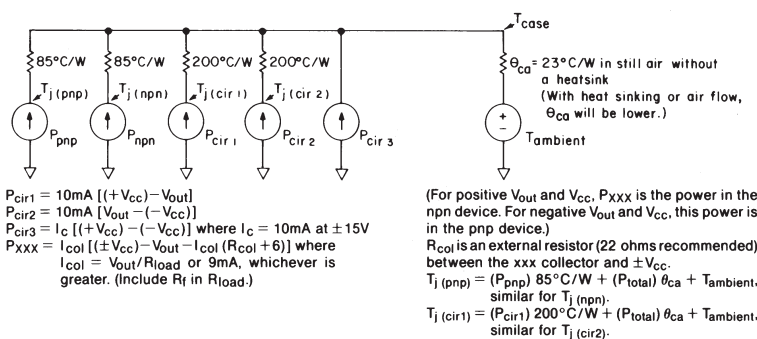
$T_{case}$

85°C/W
85°C/W
200°C/W
200°C/W

$T_{j\,(pnp)}$
$T_{j\,(npn)}$
$T_{j\,(cir\,1)}$
$T_{j\,(cir\,2)}$

$P_{pnp}$
$P_{npn}$
$P_{cir\,1}$
$P_{cir\,2}$
$P_{cir\,3}$

$\theta_{ca}$ = 23°C/W in still air without a heatsink (With heat sinking or air flow, $\Theta_{ca}$ will be lower.)

+
−
$T_{ambient}$

$P_{cir1}$ = 10mA [(+$V_{cc}$) − $V_{out}$]
$P_{cir2}$ = 10mA [$V_{out}$ − (−$V_{cc}$)]
$P_{cir3}$ = $I_C$ [(+$V_{cc}$) − (−$V_{cc}$)] where $I_C$ = 10mA at ±15V
$P_{XXX}$ = $I_{col}$ [(±$V_{cc}$) − $V_{out}$ − $I_{col}$ ($R_{col}$ + 6)] where $I_{col}$ = $V_{out}/R_{load}$ or 9mA, whichever is greater. (Include $R_f$ in $R_{load}$.)

(For positive $V_{out}$ and $V_{cc}$, $P_{XXX}$ is the power in the npn device. For negative $V_{out}$ and $V_{cc}$, this power is in the pnp device.)
$R_{col}$ is an external resistor (22 ohms recommended) between the xxx collector and ±$V_{cc}$.
$T_{j\,(pnp)}$ = ($P_{pnp}$) 85°C/W + ($P_{total}$) $\theta_{ca}$ + $T_{ambient}$, similar for $T_{j\,(npn)}$.
$T_{j\,(cir1)}$ = ($P_{cir1}$) 200°C/W + ($P_{total}$) $\theta_{ca}$ + $T_{ambient}$, similar for $T_{j\,(cir2)}$.